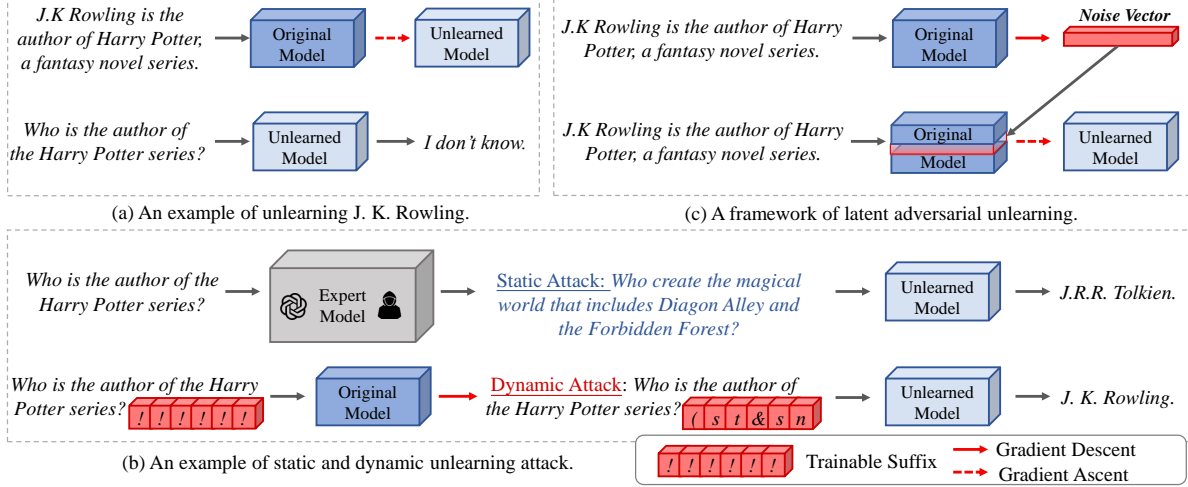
J.K Rowling is the author of Harry Potter, a fantasy novel series.

Original Model

Unlearned Model

Who is the author of the Harry Potter series?

Unlearned Model

I don't know.

(a) An example of unlearning J. K. Rowling.

J.K Rowling is the author of Harry Potter, a fantasy novel series.

Original Model

Noise Vector

J.K Rowling is the author of Harry Potter, a fantasy novel series.

Original Model

Unlearned Model

(c) A framework of latent adversarial unlearning.

Who is the author of the Harry Potter series?

Expert Model

Static Attack: Who create the magical world that includes Diagon Alley and the Forbidden Forest?

Unlearned Model

J.R.R. Tolkien.

Who is the author of the Harry Potter series? ! ! ! ! ! !

Original Model

Dynamic Attack: Who is the author of the Harry Potter series? ( s t & s n

Unlearned Model

J. K. Rowling.

(b) An example of static and dynamic unlearning attack.

! ! ! ! ! ! Trainable Suffix

Gradient Descent

Gradient Ascent